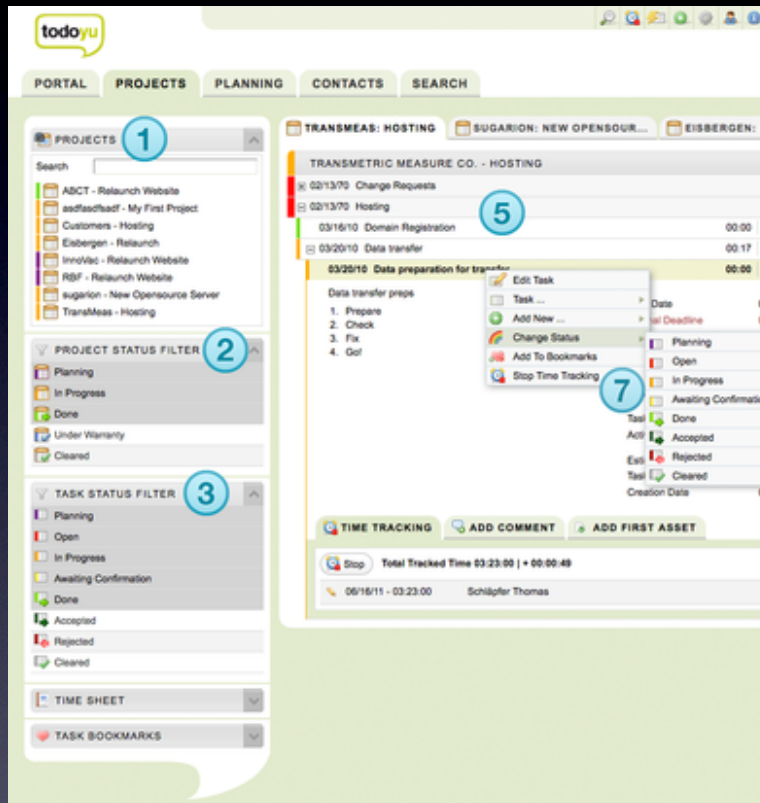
todoyu

PORTAL PROJECTS PLANNING CONTACTS SEARCH

PROJECTS 1

Search

ABCT - Relaunch Website
asdfasdfsadf - My First Project
Customers - Hosting
Eisbergen - Relaunch
InnoVac - Relaunch Website
RBF - Relaunch Website
sugarion - New Opensource Server
TransMeas - Hosting

PROJECT STATUS FILTER 2

Planning
In Progress
Done
Under Warranty
Cleared

TASK STATUS FILTER 3

Planning
Open
In Progress
Awaiting Confirmation
Done
Accepted
Rejected
Cleared

TIME SHEET

TASK BOOKMARKS

TRANSMEAS: HOSTING SUGARION: NEW OPENSOUR... EISBERGEN:

TRANSMETRIC MEASURE CO. - HOSTING

02/13/70 Change Requests
02/13/70 Hosting 5
03/16/10 Domain Registration 00:00
03/20/10 Data transfer 00:17
03/20/10 Data preparation for transfer 00:00

Data transfer preps
1. Prepare
2. Check
3. Fix
4. Go!

Edit Task
Task ...
Add New ...
Change Status
Add To Bookmarks
Stop Time Tracking 7

Date
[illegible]al Deadline
Tas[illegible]
Acti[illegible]
Esti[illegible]
Tas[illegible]
Creation Date

Planning
Open
In Progress
Awaiting Confirmati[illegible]
Done
Accepted
Rejected
Cleared

TIME TRACKING ADD COMMENT ADD FIRST ASSET

Stop Total Tracked Time 03:23:00 | + 00:00:49

06/16/11 - 03:23:00 Schläpfer Thomas